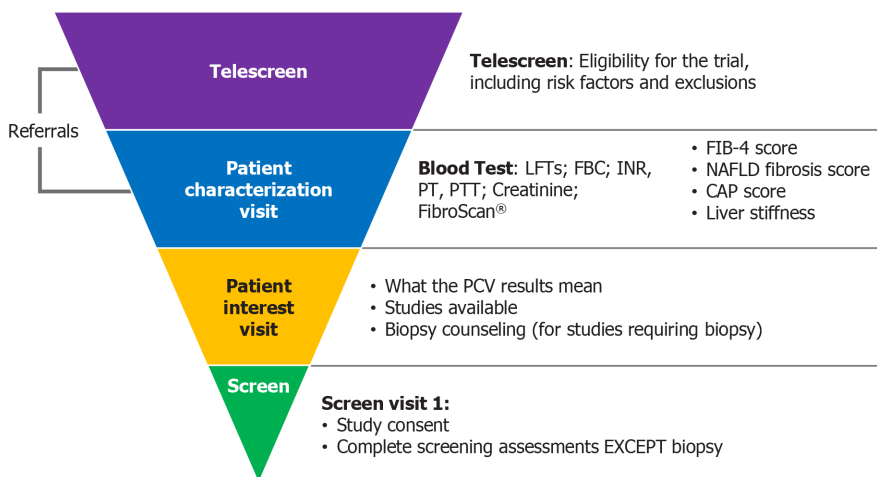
Referrals

Telescreen

**Telescreen**: Eligibility for the trial, including risk factors and exclusions

Patient characterization visit

**Blood Test**: LFTs; FBC; INR, PT, PTT; Creatinine; FibroScan®

- FIB-4 score
- NAFLD fibrosis score
- CAP score
- Liver stiffness

Patient interest visit

- What the PCV results mean
- Studies available
- Biopsy counseling (for studies requiring biopsy)

Screen

**Screen visit 1:**
- Study consent
- Complete screening assessments EXCEPT biopsy